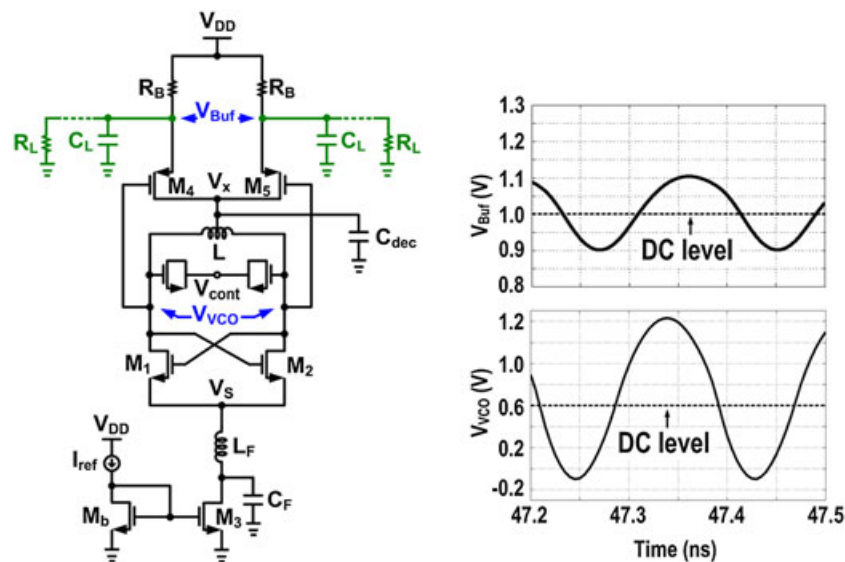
$V_{DD}$

$R_B$ $R_B$

$V_{Buf}$

$R_L$ $C_L$ $C_L$ $R_L$

$M_4$ $V_x$ $M_5$

$C_{dec}$

L

$V_{cont}$

$V_{VCO}$

$M_1$ $M_2$

$V_S$

$V_{DD}$

$I_{ref}$

$L_F$

$C_F$

$M_b$ $M_3$

1.3
1.2
1.1
1.0
0.9
0.8

$V_{Buf}$ (V)

DC level

1.2
1.0
0.6
0.2
-0.2

$V_{VCO}$ (V)

DC level

47.2 47.3 47.4 47.5

Time (ns)